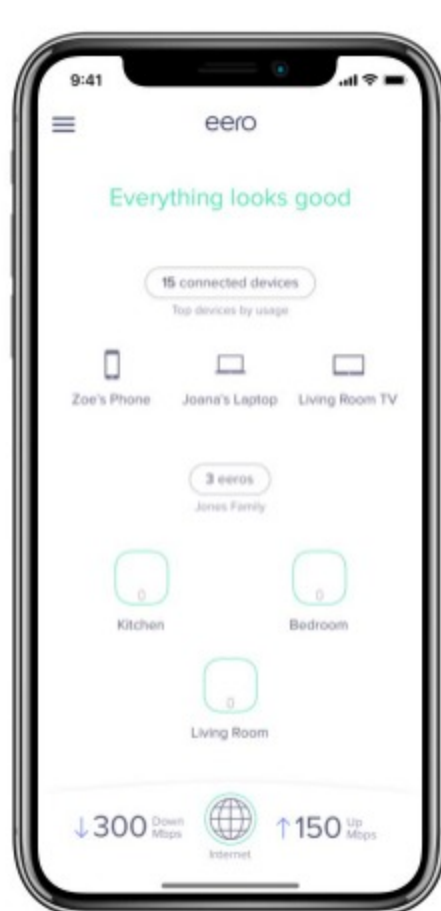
9:41

eero

Everything looks good

15 connected devices

Top devices by usage

Zoe's Phone

Joana's Laptop

Living Room TV

3 eeros

Jones Family

Kitchen

Bedroom

Living Room

↓300 Down Mbps

Internet

↑150 Up Mbps